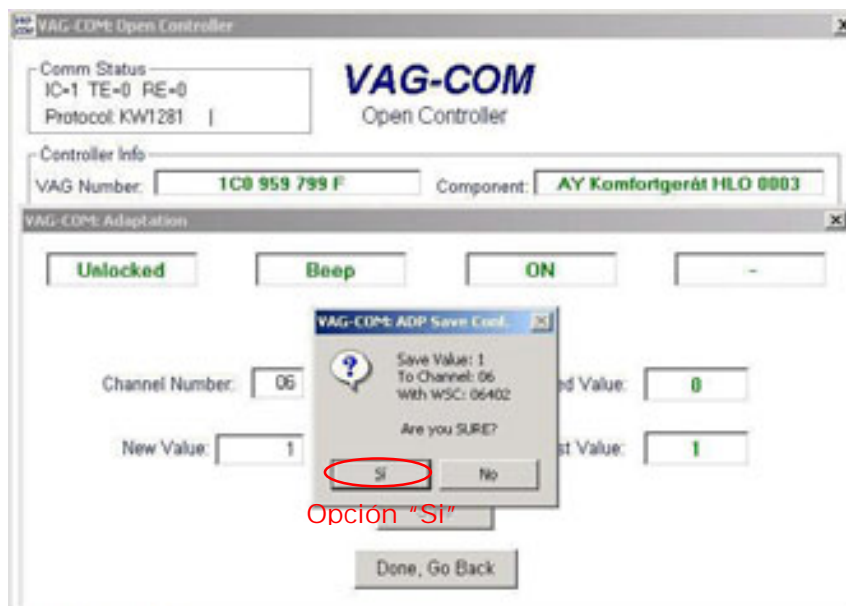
VAG-COM: Open Controller

Comm Status
IC=1 TE=0 RE=0
Protocol: KW1281 |

VAG-COM
Open Controller

Controller Info
VAG Number: 1C0 959 799 F
Component: AY Komfortgerät HLO 0003

VAG-COM: Adaptation

Unlocked
Beep
ON
-

Channel Number: 06
ed Value: 0
New Value: 1
st Value: 1

VAG-COM: ADP Save Conf.
Save Value: 1
To Channel: 06
With WSC: 06402
Are you SURE?
Sí
No

Opción "Si"

Done, Go Back